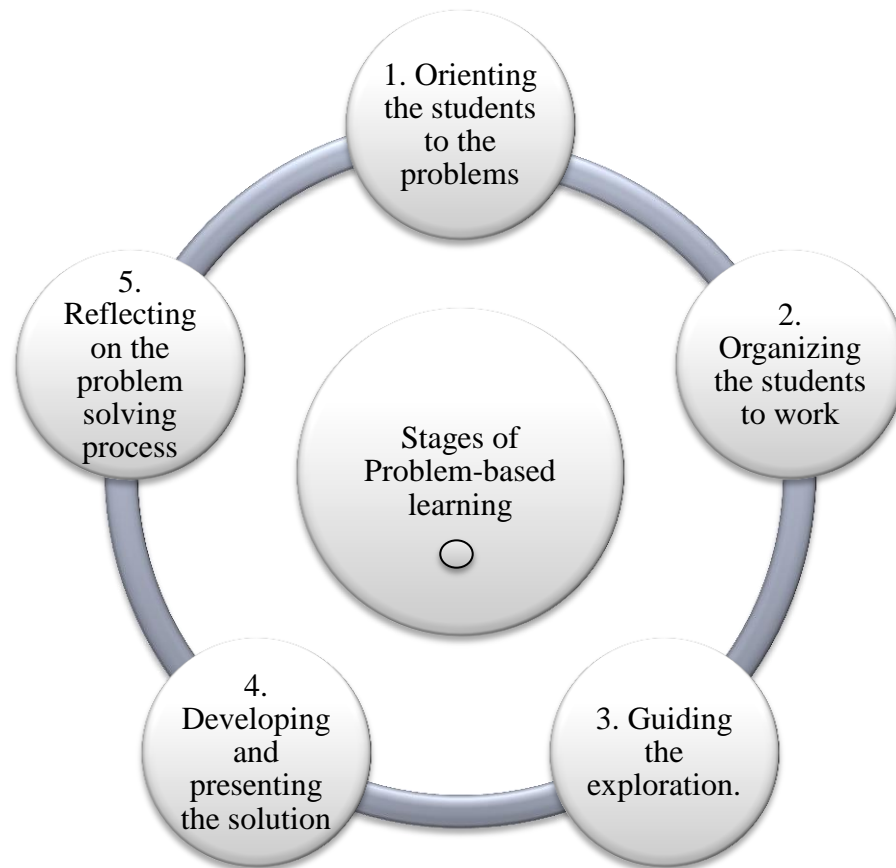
Stages of Problem-based learning

1. Orienting the students to the problems

2. Organizing the students to work

3. Guiding the exploration.

4. Developing and presenting the solution

5. Reflecting on the problem solving process